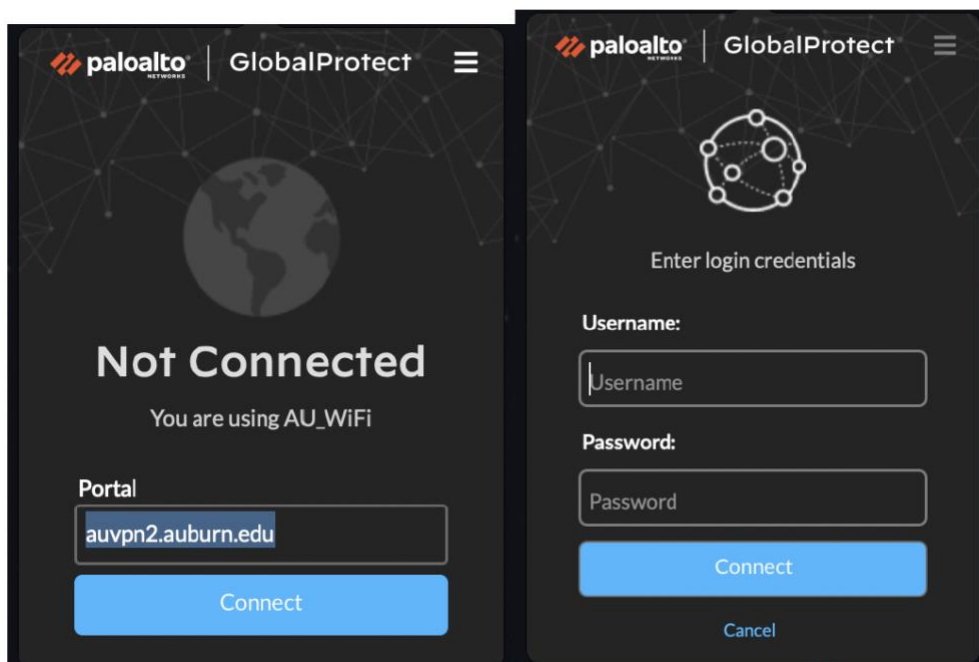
paloalto NETWORKS | GlobalProtect

Not Connected

You are using AU_WiFi

Portal

auvpn2.auburn.edu

Connect

paloalto NETWORKS | GlobalProtect

Enter login credentials

Username:

Username

Password:

Password

Connect

Cancel